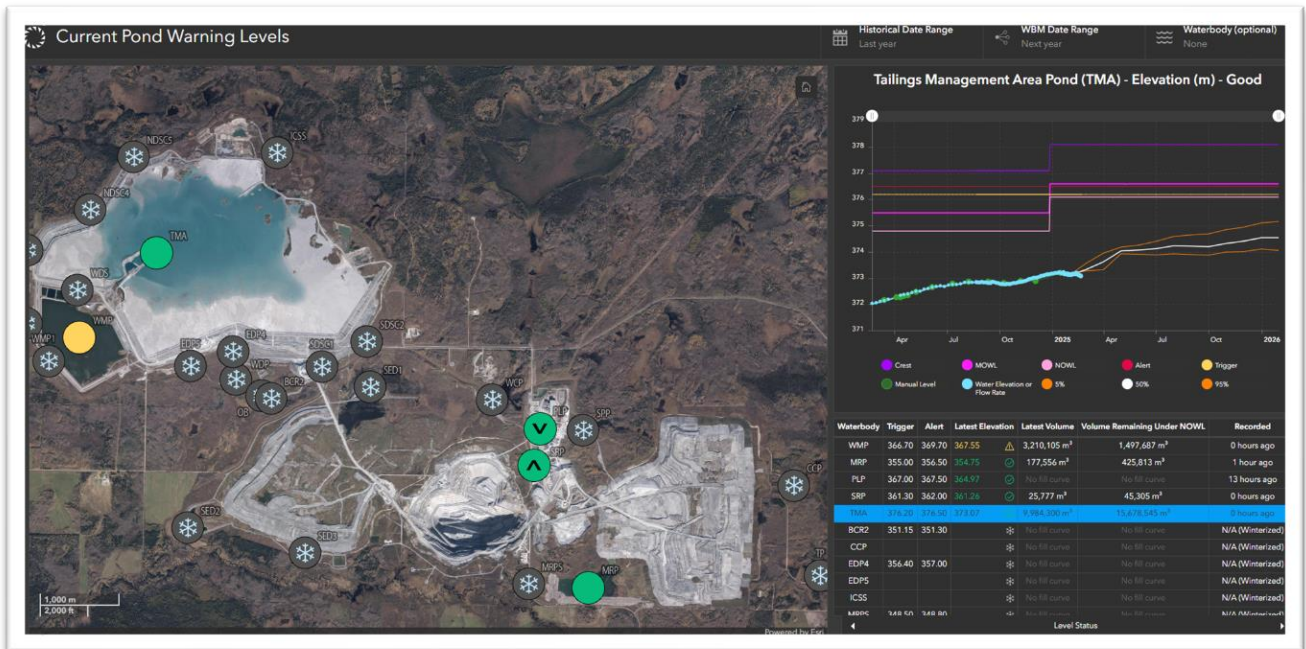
Current Pond Warning Levels

Historical Date Range
Last year

WBM Date Range
Next year

Waterbody (optional)
None

NDSC5
ICSS
NDSC4
TMA
WDS
WMP
WMP1
EDP5
EDP4
WDP
SDSC1
SDSC2
BCR2
OB
SED1
WCP
PLP
SPP
SRP
CCP
SED2
SED3
MRPS
MRP
TP

1,000 m
2,000 ft

Powered by Esri

Tailings Management Area Pond (TMA) - Elevation (m) - Good

379
378
377
376
375
374
373
372
371

Apr
Jul
Oct
2025
Apr
Jul
Oct
2026

Crest
MOWL
NOWL
Alert
Trigger
Manual Level
Water Elevation or Flow Rate
5%
50%
95%

| Waterbody | Trigger | Alert | Latest Elevation | | Latest Volume | Volume Remaining Under NOWL | Recorded |
|---|---|---|---|---|---|---|---|
| WMP | 366.70 | 369.70 | 367.55 | ⚠ | 3,210,105 m³ | 1,497,687 m³ | 0 hours ago |
| MRP | 355.00 | 356.50 | 354.75 | ⊘ | 177,556 m³ | 425,813 m³ | 1 hour ago |
| PLP | 367.00 | 367.50 | 364.97 | ⊘ | No fill curve | No fill curve | 13 hours ago |
| SRP | 361.30 | 362.00 | 361.26 | ⊘ | 25,777 m³ | 45,305 m³ | 0 hours ago |
| TMA | 376.20 | 376.50 | 373.07 | | 9,984,300 m³ | 15,678,545 m³ | 0 hours ago |
| BCR2 | 351.15 | 351.30 | | ❄ | No fill curve | No fill curve | N/A (Winterized) |
| CCP | | | | ❄ | No fill curve | No fill curve | N/A (Winterized) |
| EDP4 | 356.40 | 357.00 | | ❄ | No fill curve | No fill curve | N/A (Winterized) |
| EDP5 | | | | ❄ | No fill curve | No fill curve | N/A (Winterized) |
| ICSS | | | | ❄ | No fill curve | No fill curve | N/A (Winterized) |
| MRPS | 348.50 | 348.80 | | ❄ | No fill curve | No fill curve | N/A (Winterized) |

Level Status